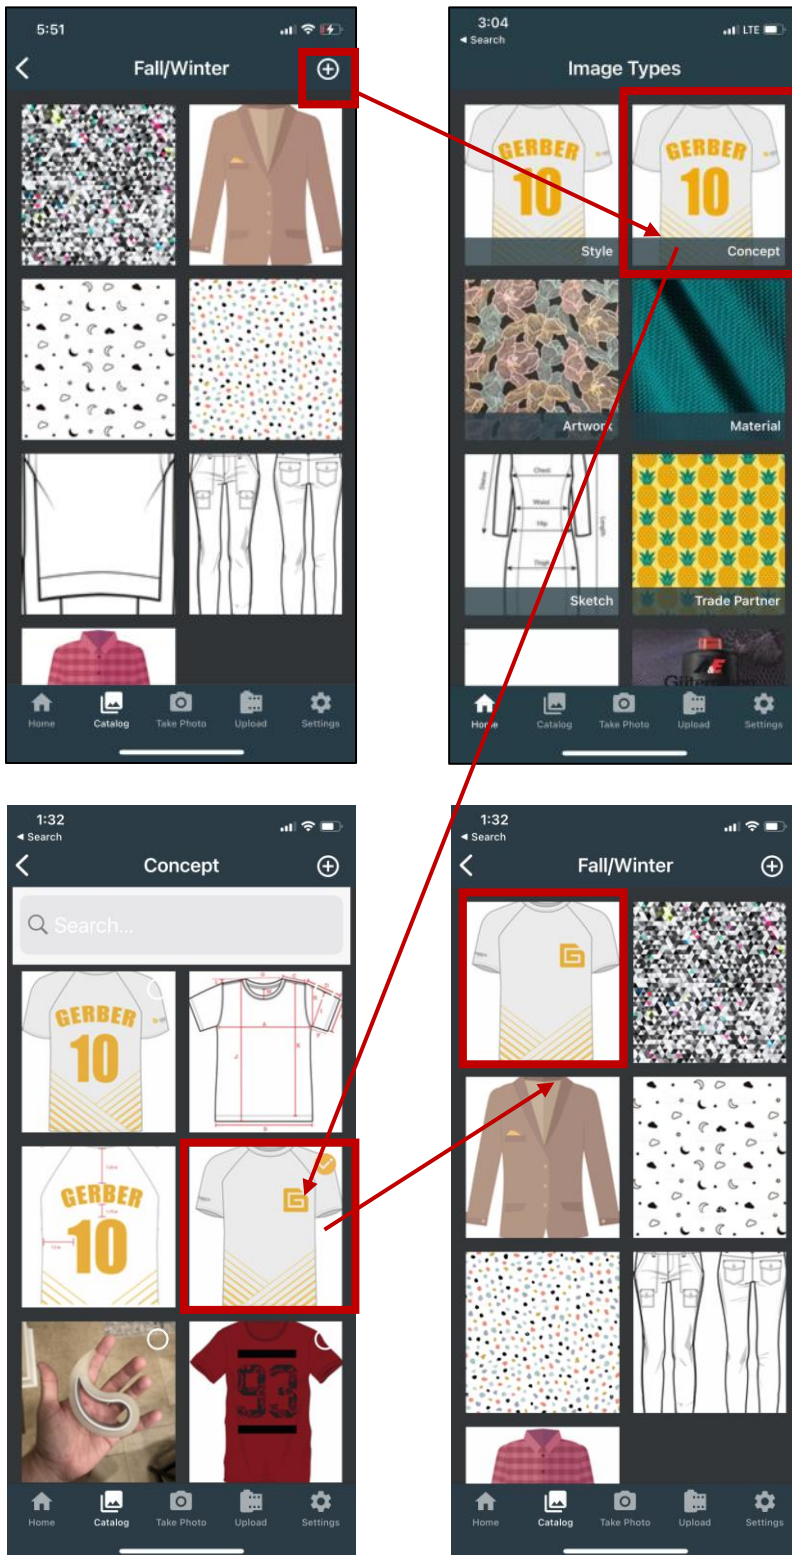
5:51

Fall/Winter

Home Catalog Take Photo Upload Settings

3:04
◂ Search
LTE

Image Types

GERBER 10
Style

GERBER 10
Concept

Artwork

Material

Chest
Waist
Hip
Thigh
Sleeve
Length
Sketch

Trade Partner

Home Catalog Take Photo Upload Settings

1:32
◂ Search

Concept

Search...

GERBER 10

GERBER 10

93

Home Catalog Take Photo Upload Settings

1:32
◂ Search

Fall/Winter

Home Catalog Take Photo Upload Settings